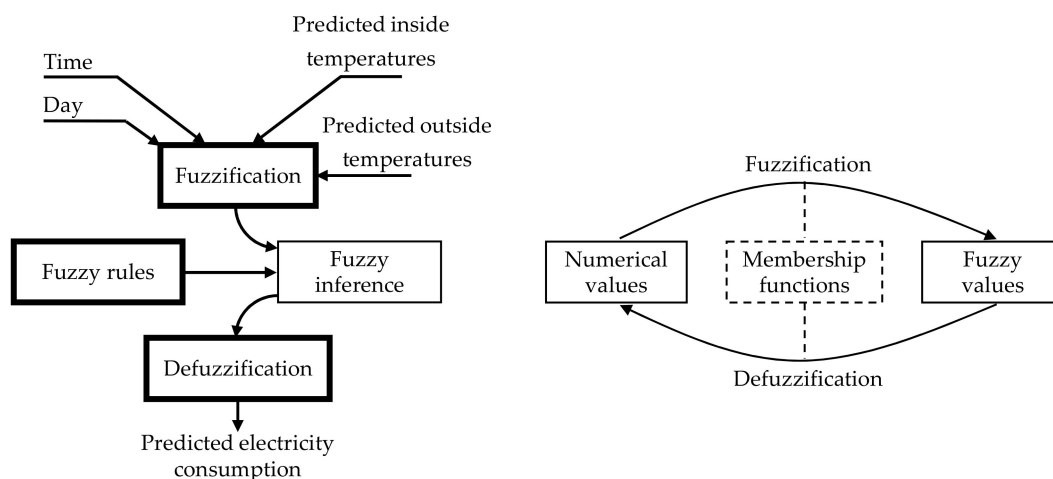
Predicted inside temperatures

Time

Day

Predicted outside temperatures

Fuzzification

Fuzzy rules

Fuzzy inference

Defuzzification

Predicted electricity consumption

Fuzzification

Numerical values

Membership functions

Fuzzy values

Defuzzification